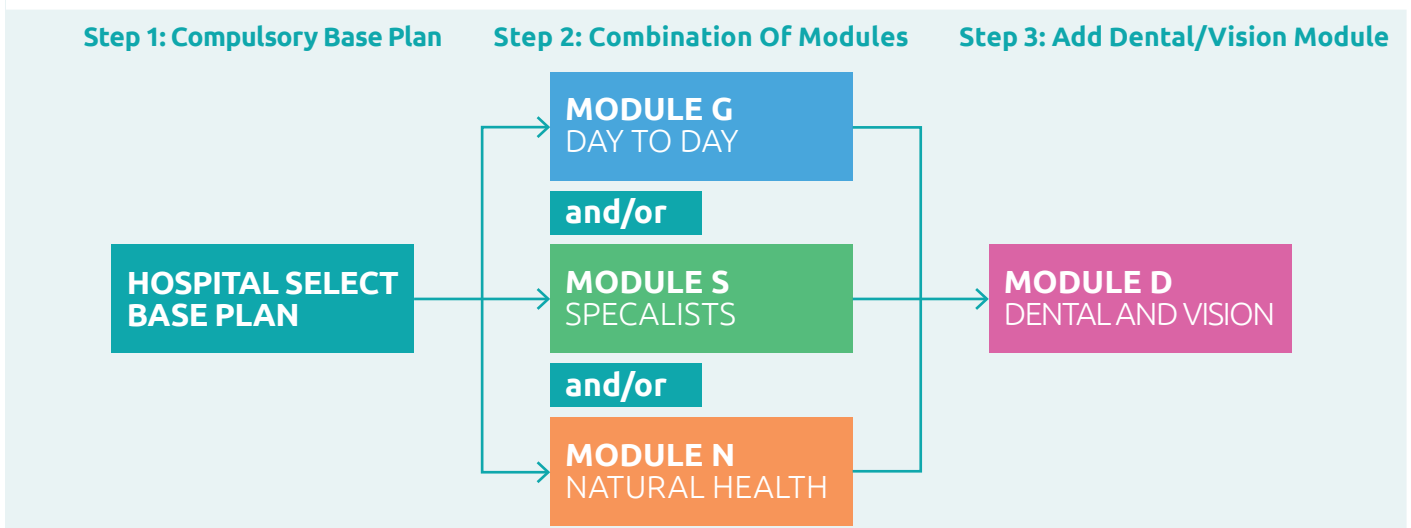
Step 1: Compulsory Base Plan

Step 2: Combination Of Modules

Step 3: Add Dental/Vision Module

HOSPITAL SELECT BASE PLAN

MODULE G
DAY TO DAY

and/or

MODULE S
SPECALISTS

and/or

MODULE N
NATURAL HEALTH

MODULE D
DENTAL AND VISION